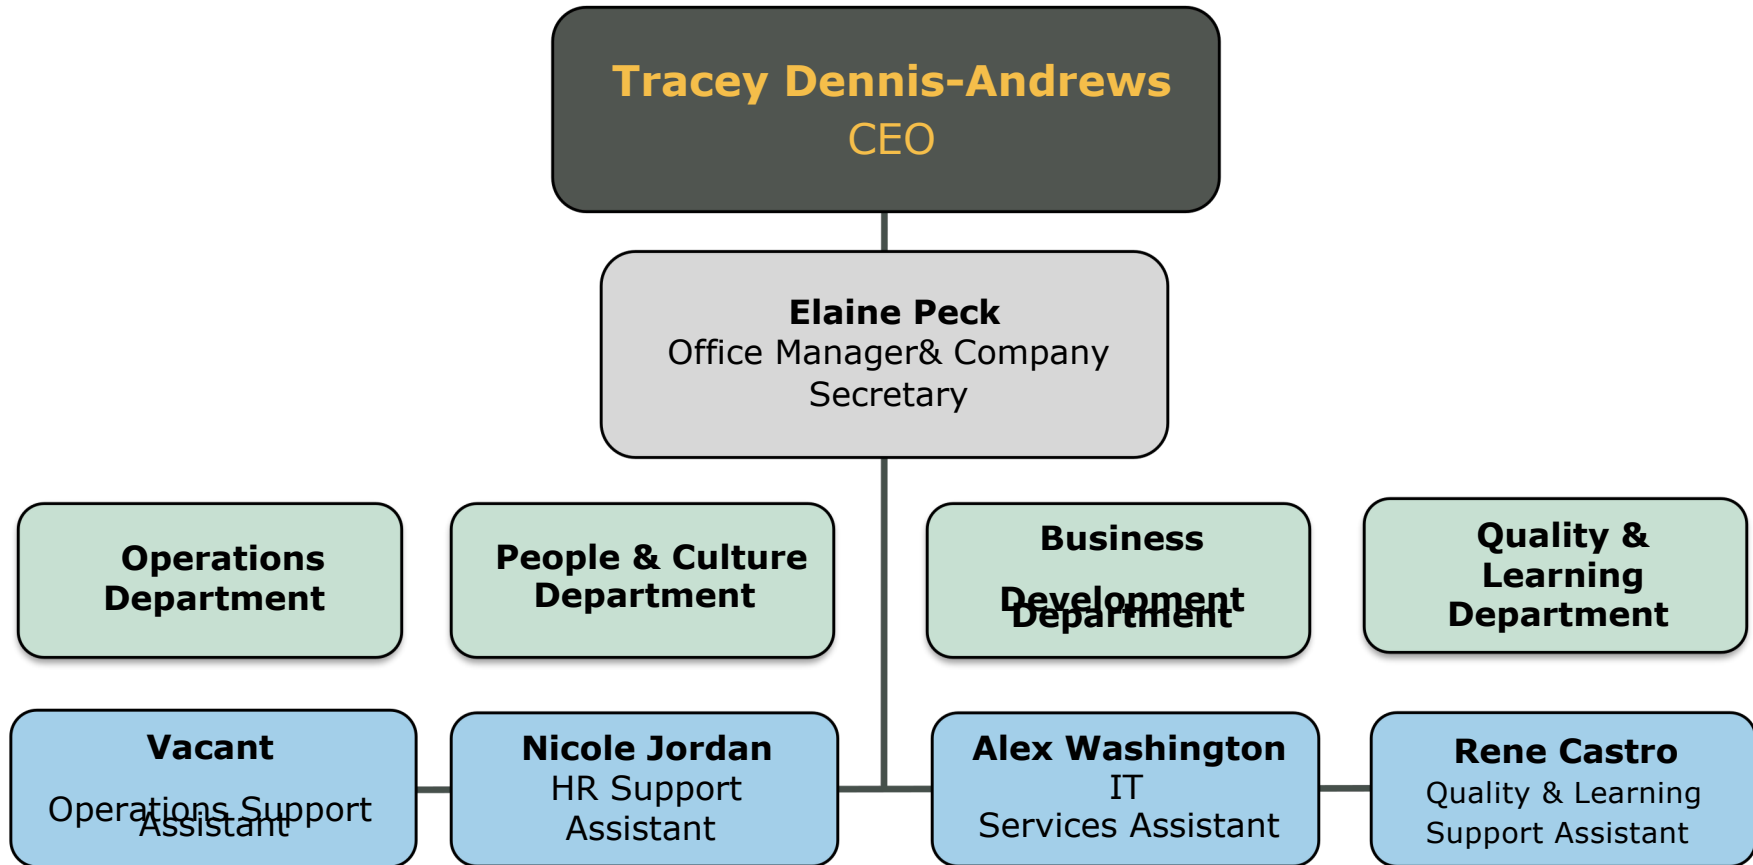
Tracey Dennis-Andrews
CEO

Elaine Peck
Office Manager& Company Secretary

Operations Department

People & Culture Department

Business Development Department

Quality & Learning Department

Vacant
Operations Support Assistant

Nicole Jordan
HR Support Assistant

Alex Washington
IT Services Assistant

Rene Castro
Quality & Learning Support Assistant